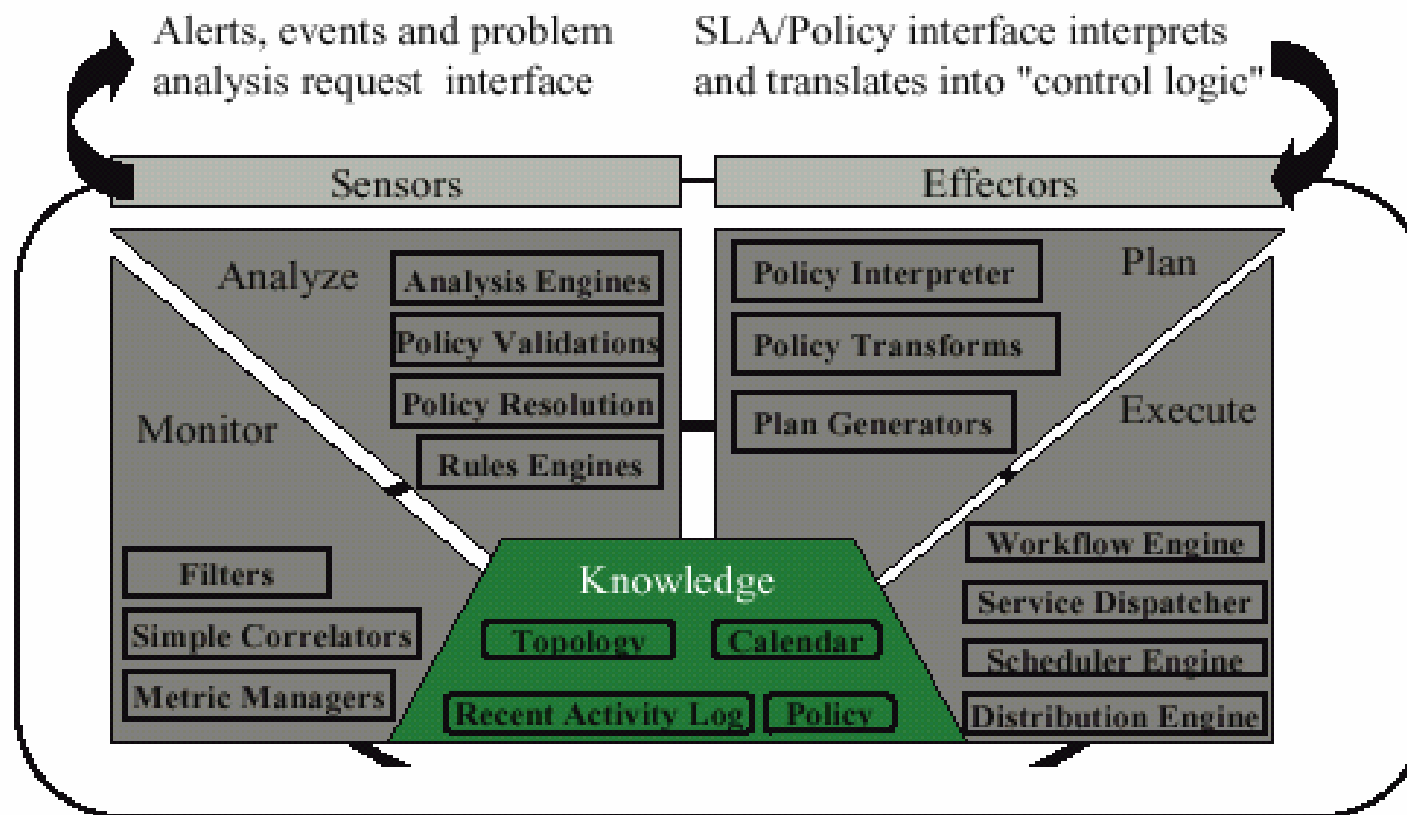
Alerts, events and problem analysis request interface

SLA/Policy interface interprets and translates into "control logic"

Sensors

Effectors

Analyze

Analysis Engines

Policy Validations

Policy Resolution

Rules Engines

Monitor

Filters

Simple Correlators

Metric Managers

Plan

Policy Interpreter

Policy Transforms

Plan Generators

Execute

Workflow Engine

Service Dispatcher

Scheduler Engine

Distribution Engine

Knowledge

Topology

Calendar

Recent Activity Log

Policy